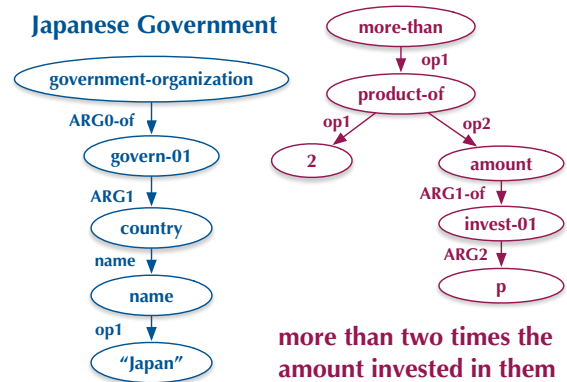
Japanese Government

government-organization
ARG0-of
govern-01
ARG1
country
name
name
op1
"Japan"

more-than
op1
product-of
op1
op2
2
amount
ARG1-of
invest-01
ARG2
p

more than two times the amount invested in them